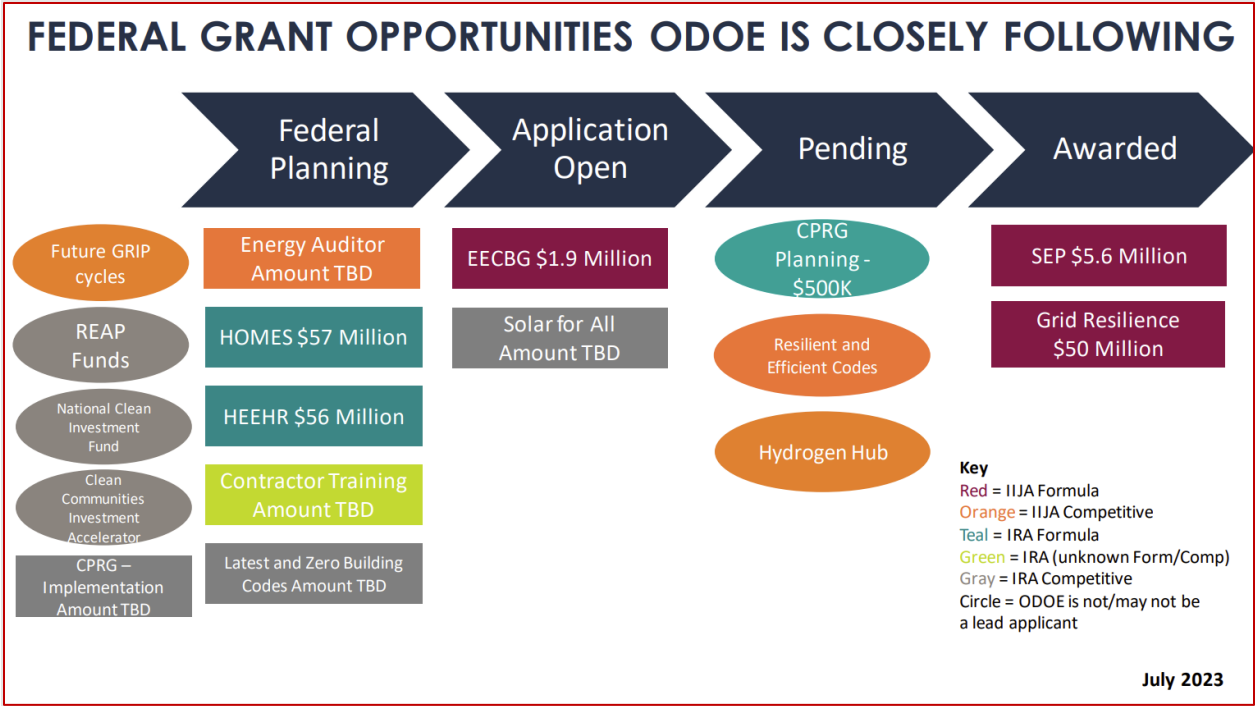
FEDERAL GRANT OPPORTUNITIES ODOE IS CLOSELY FOLLOWING

Federal Planning

Application Open

Pending

Awarded

Future GRIP cycles

REAP Funds

National Clean Investment Fund

Clean Communities Investment Accelerator

CPRG – Implementation Amount TBD

Energy Auditor Amount TBD

HOMES $57 Million

HEEHR $56 Million

Contractor Training Amount TBD

Latest and Zero Building Codes Amount TBD

EECBG $1.9 Million

Solar for All Amount TBD

CPRG Planning - $500K

Resilient and Efficient Codes

Hydrogen Hub

SEP $5.6 Million

Grid Resilience $50 Million

Key
Red = IIJA Formula
Orange = IIJA Competitive
Teal = IRA Formula
Green = IRA (unknown Form/Comp)
Gray = IRA Competitive
Circle = ODOE is not/may not be a lead applicant

July 2023